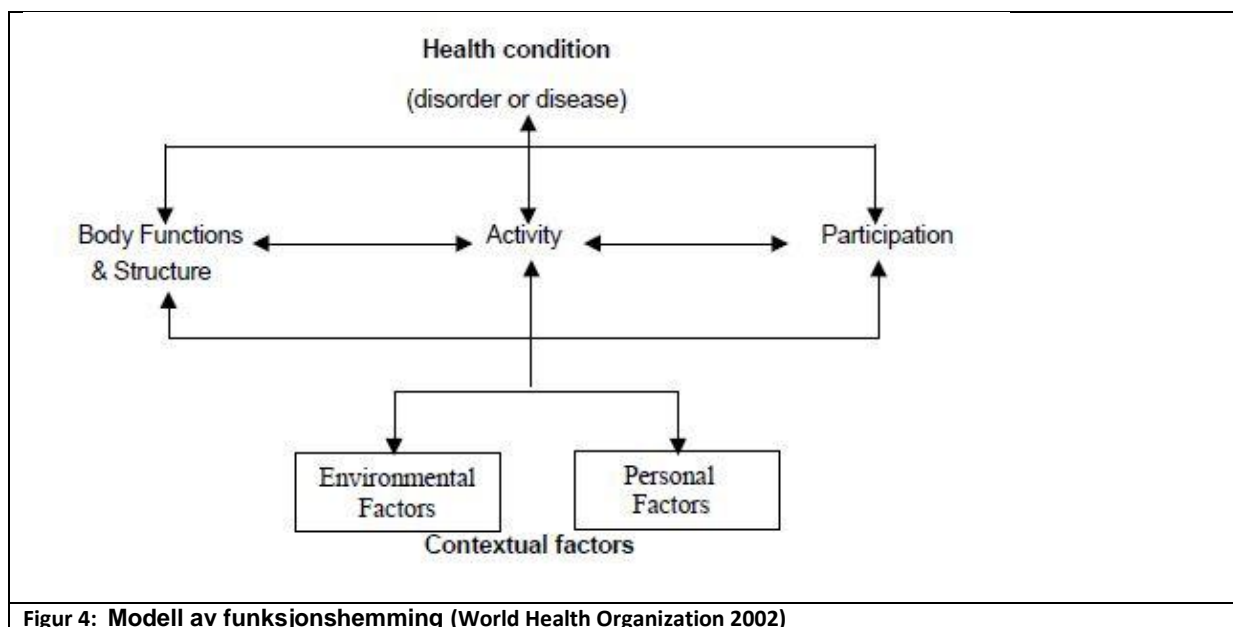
Health condition

(disorder or disease)

Body Functions & Structure

Activity

Participation

Environmental Factors

Personal Factors

Contextual factors

Figur 4: Modell av funksjonshemming (World Health Organization 2002)